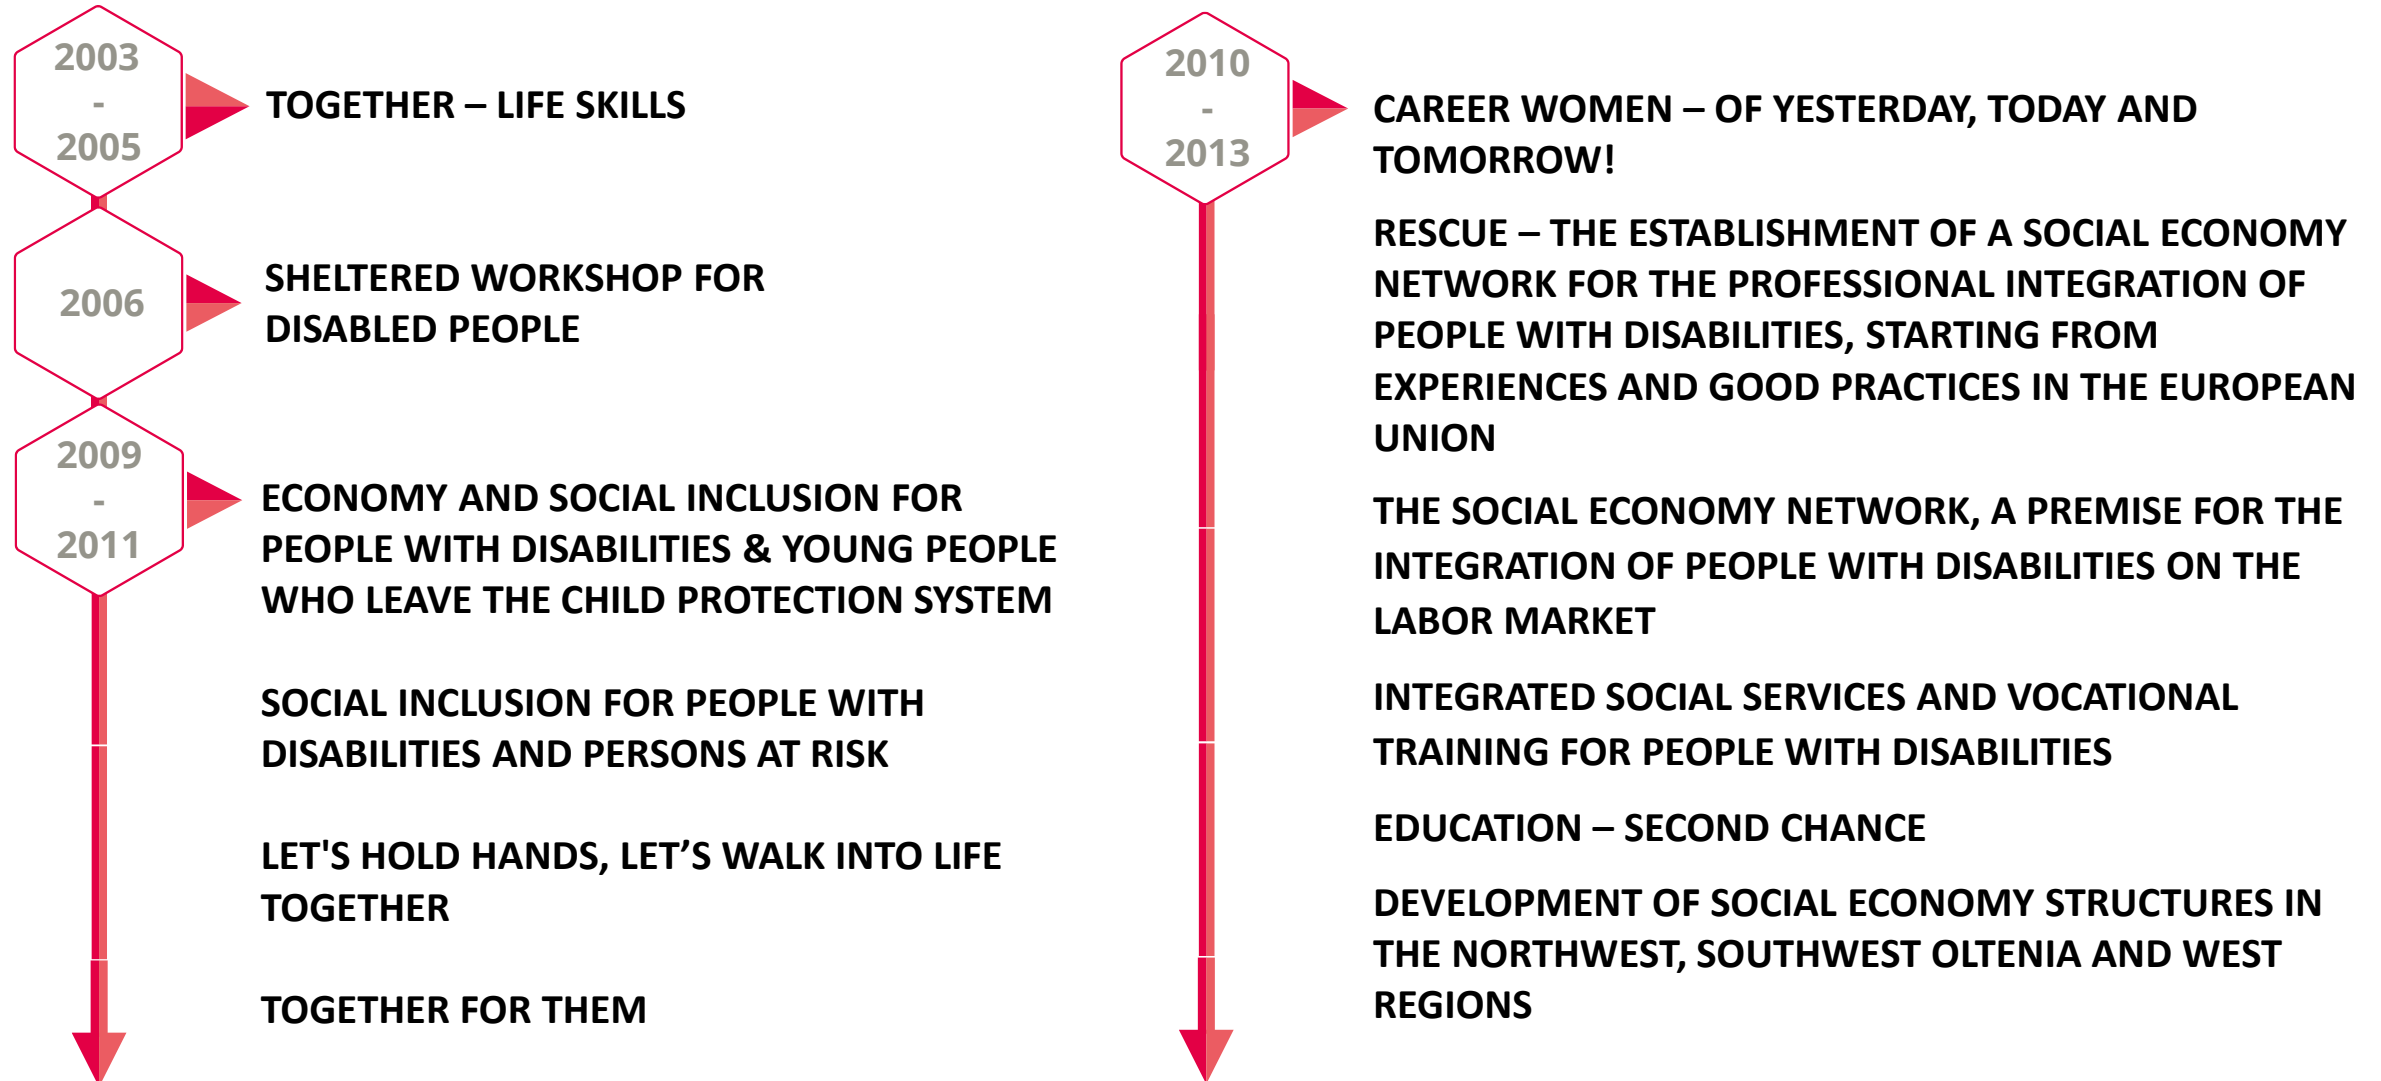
2003
-
2005

TOGETHER – LIFE SKILLS

2006

SHELTERED WORKSHOP FOR DISABLED PEOPLE

2009
-
2011

ECONOMY AND SOCIAL INCLUSION FOR PEOPLE WITH DISABILITIES & YOUNG PEOPLE WHO LEAVE THE CHILD PROTECTION SYSTEM

SOCIAL INCLUSION FOR PEOPLE WITH DISABILITIES AND PERSONS AT RISK

LET'S HOLD HANDS, LET’S WALK INTO LIFE TOGETHER

TOGETHER FOR THEM

2010
-
2013

CAREER WOMEN – OF YESTERDAY, TODAY AND TOMORROW!

RESCUE – THE ESTABLISHMENT OF A SOCIAL ECONOMY NETWORK FOR THE PROFESSIONAL INTEGRATION OF PEOPLE WITH DISABILITIES, STARTING FROM EXPERIENCES AND GOOD PRACTICES IN THE EUROPEAN UNION

THE SOCIAL ECONOMY NETWORK, A PREMISE FOR THE INTEGRATION OF PEOPLE WITH DISABILITIES ON THE LABOR MARKET

INTEGRATED SOCIAL SERVICES AND VOCATIONAL TRAINING FOR PEOPLE WITH DISABILITIES

EDUCATION – SECOND CHANCE

DEVELOPMENT OF SOCIAL ECONOMY STRUCTURES IN THE NORTHWEST, SOUTHWEST OLTENIA AND WEST REGIONS